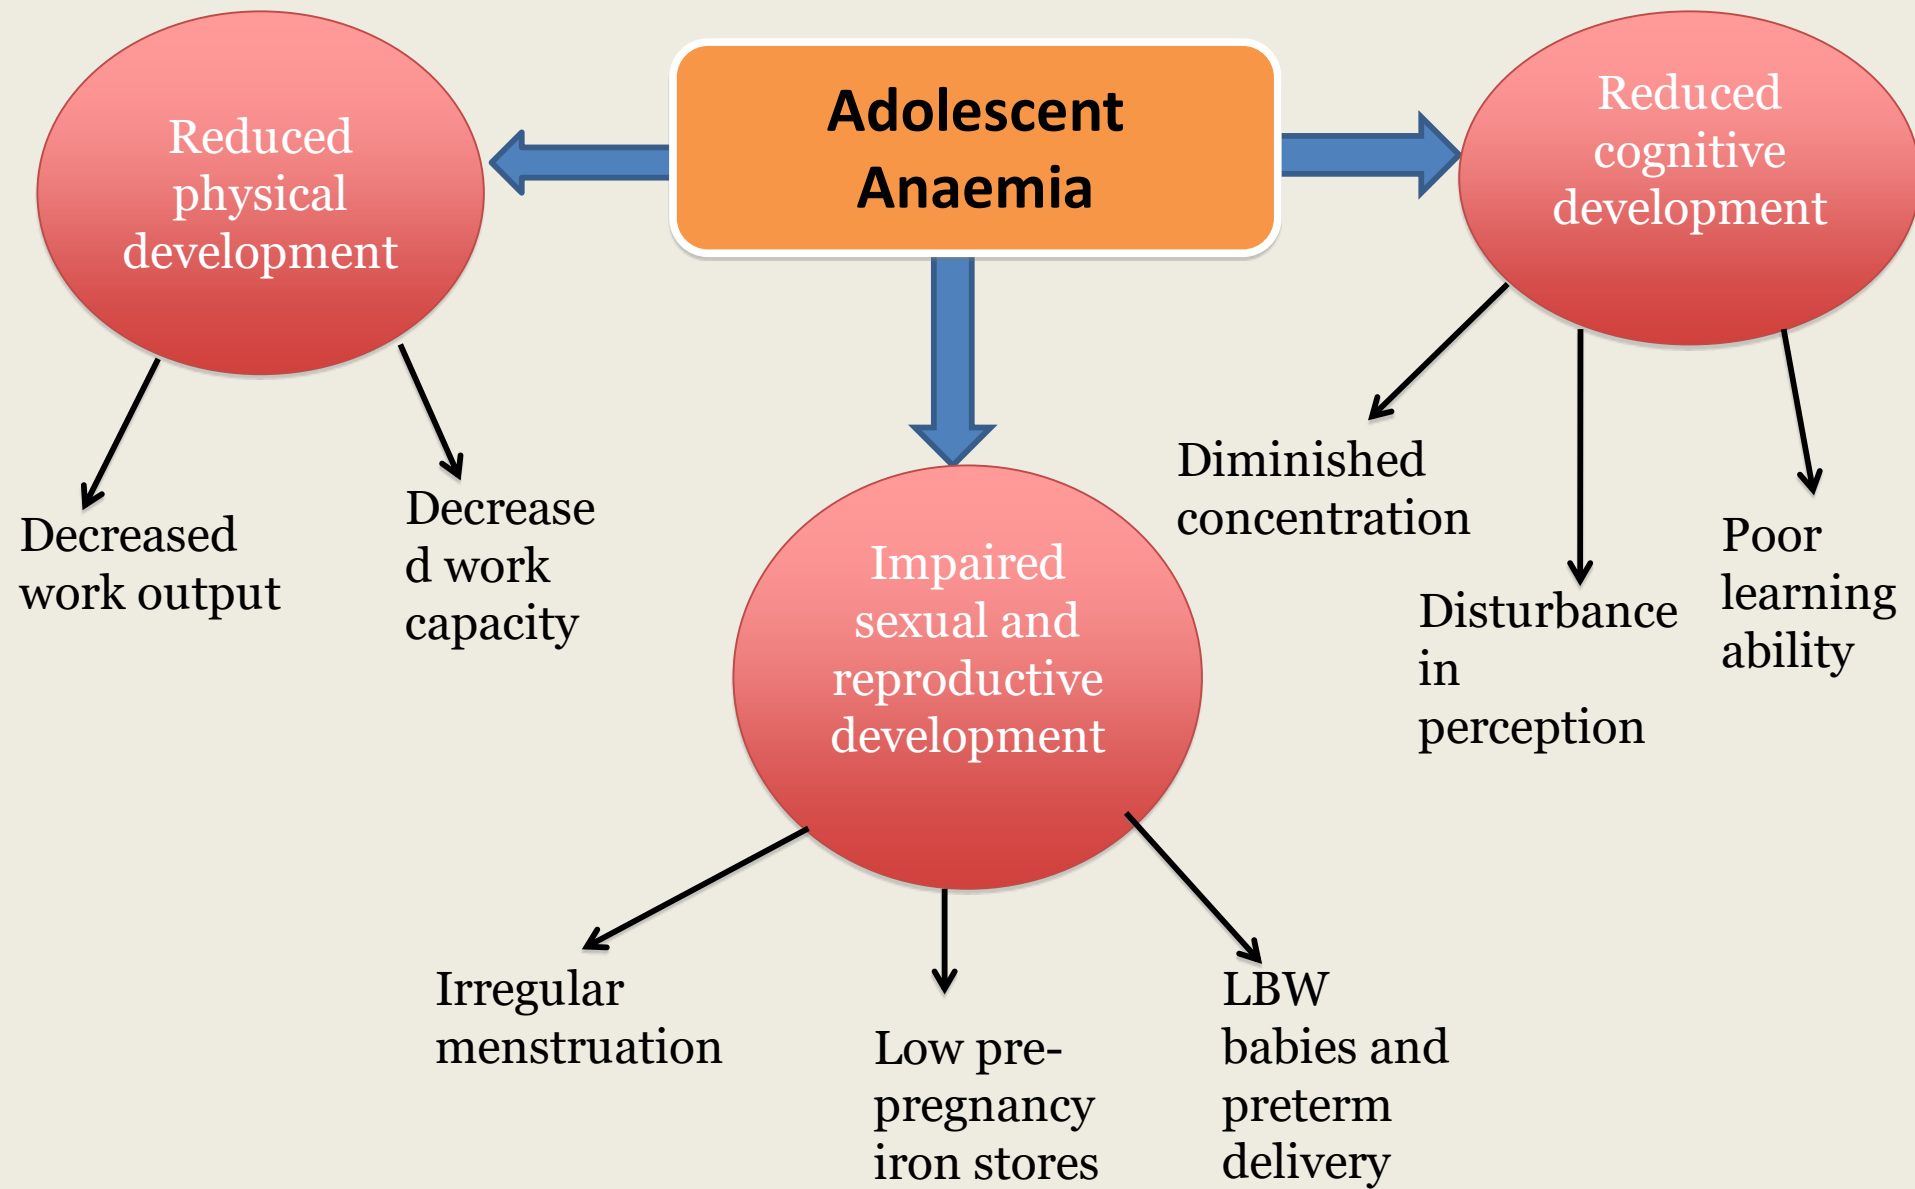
Adolescent Anaemia

Reduced physical development

Decreased work output

Decrease d work capacity

Reduced cognitive development

Diminished concentration

Disturbance in perception

Poor learning ability

Impaired sexual and reproductive development

Irregular menstruation

Low pre-pregnancy iron stores

LBW babies and preterm delivery